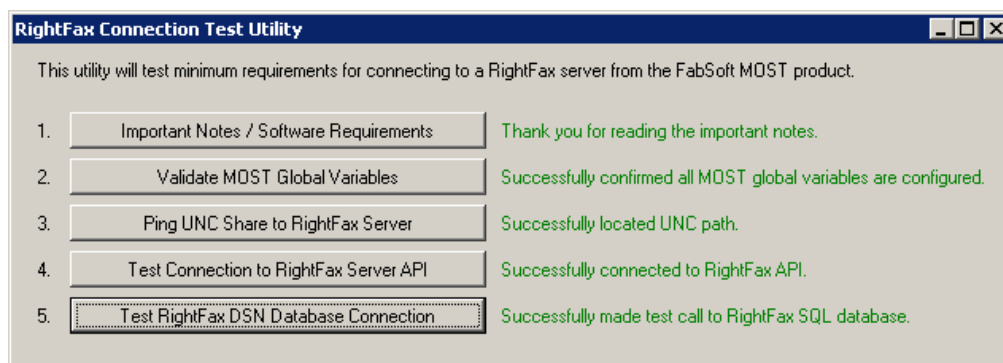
RightFax Connection Test Utility

This utility will test minimum requirements for connecting to a RightFax server from the FabSoft MOST product.

1. Important Notes / Software Requirements Thank you for reading the important notes.

2. Validate MOST Global Variables Successfully confirmed all MOST global variables are configured.

3. Ping UNC Share to RightFax Server Successfully located UNC path.

4. Test Connection to RightFax Server API Successfully connected to RightFax API.

5. Test RightFax DSN Database Connection Successfully made test call to RightFax SQL database.